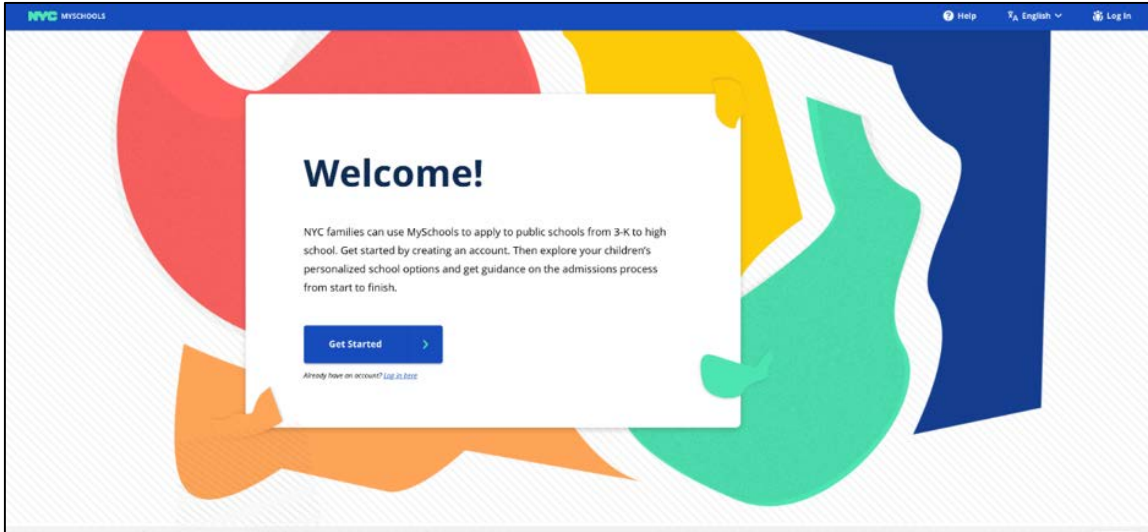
NYC MYSCHOOLS

Help English Log In

Welcome!

NYC families can use MySchools to apply to public schools from 3-K to high school. Get started by creating an account. Then explore your children's personalized school options and get guidance on the admissions process from start to finish.

Get Started

Already have an account? Log in here